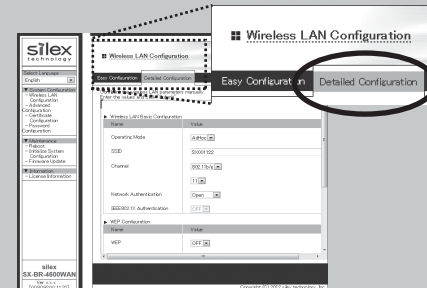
silex technology

Select Language
English

▼ System Configuration
- Wireless LAN Configuration
- Advanced Configuration
- Certificate Configuration
- Password Configuration

▼ Maintenance
- Reboot
- Initialize System Configuration
- Firmware Update

▼ Information
- License Information

silex
SX-BR-4600WAN

Wireless LAN Configuration

Easy Configuration | Detailed Configuration

Enter the related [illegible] manually.

▶ Wireless LAN Basic Configuration

| Name | Value |
|---|---|
| Operating Mode | AdHoc |
| SSID | SX001122 |
| Channel | 802.11b/g |
| | 11 |
| Network Authentication | Open |
| IEEE802.1X Authentication | OFF |

▶ WEP Configuration

| Name | Value |
|---|---|
| WEP | OFF |

Copyright (C) 2012 silex technology, Inc.

Wireless LAN Configuration

Easy Configuration | Detailed Configuration